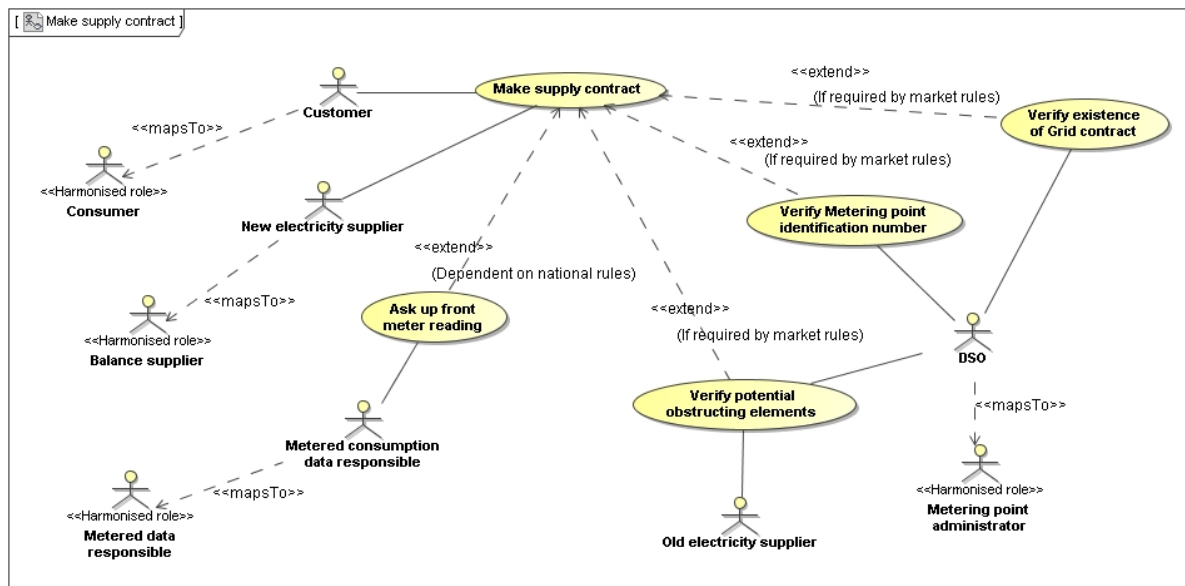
[ Make supply contract ]

Make supply contract

<<extend>>
(If required by market rules)

Verify existence of Grid contract

Customer

<<mapsTo>>

<<Harmonised role>>
Consumer

<<extend>>
(If required by market rules)

New electricity supplier

Verify Metering point identification number

<<extend>>
(Dependent on national rules)

<<mapsTo>>

Ask up front meter reading

<<extend>>
(If required by market rules)

<<Harmonised role>>
Balance supplier

DSO

Verify potential obstructing elements

<<mapsTo>>

Metered consumption data responsible

<<mapsTo>>

<<Harmonised role>>
Metered data responsible

Old electricity supplier

<<Harmonised role>>
Metering point administrator